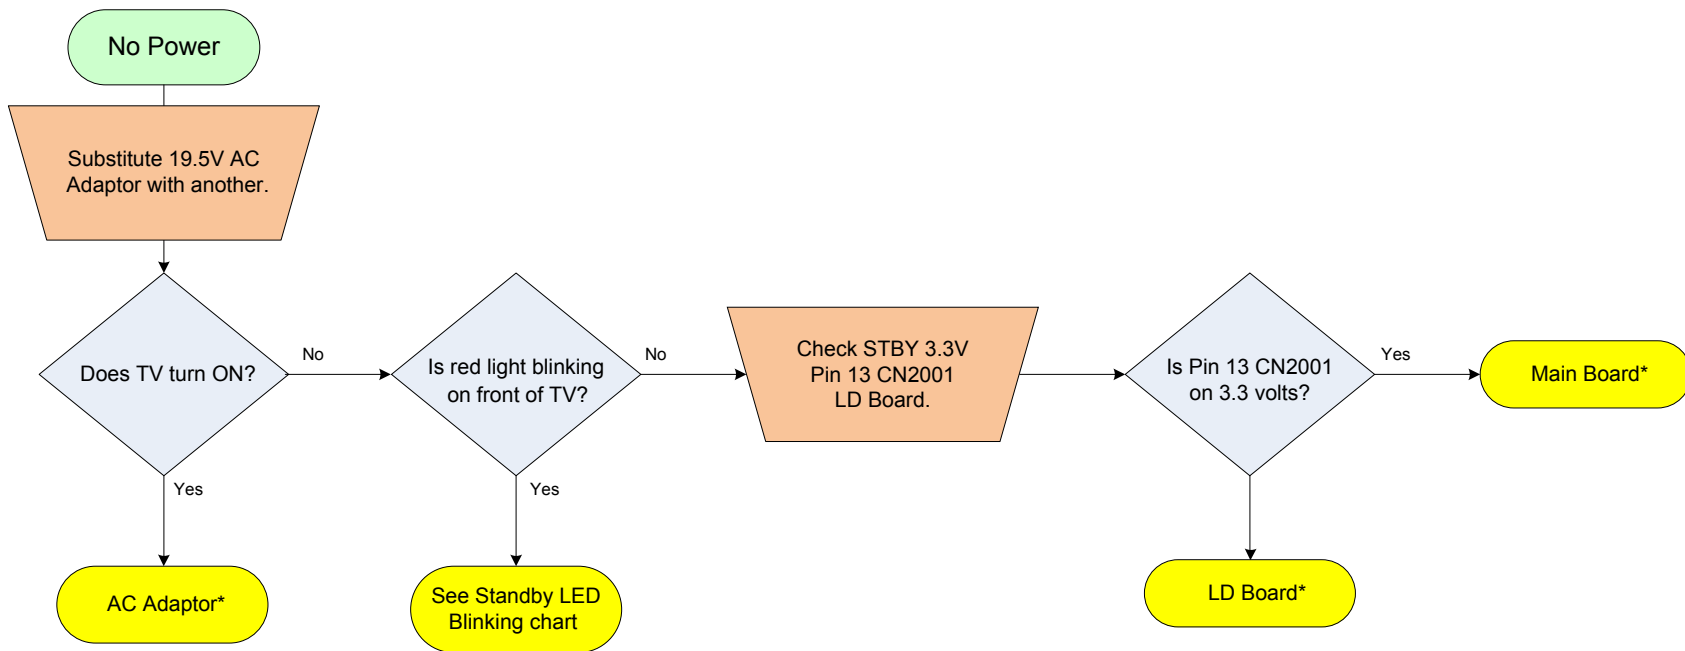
No Power

Substitute 19.5V AC Adaptor with another.

Does TV turn ON?

No

Is red light blinking on front of TV?

No

Check STBY 3.3V Pin 13 CN2001 LD Board.

Is Pin 13 CN2001 on 3.3 volts?

Yes

Main Board*

Yes

Yes

AC Adaptor*

See Standby LED Blinking chart

LD Board*